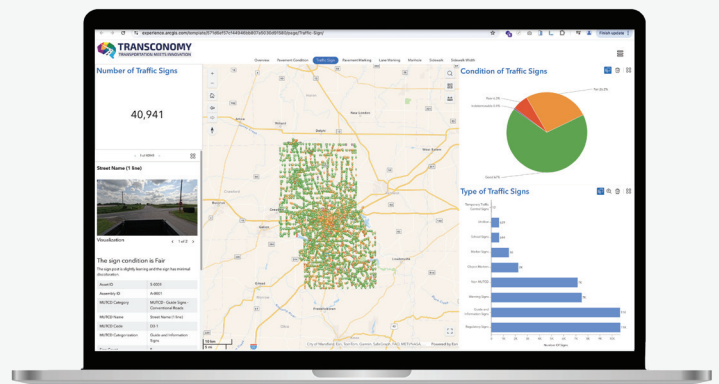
experience.arcgis.com/experience/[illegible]/page/Traffic-Sign/

Finish update

TRANSCONOMY
TRANSPORTATION MEETS INNOVATION

Overview Pavement Condition Traffic Signs Pavement Marking Lane Marking Markers Sidewalk Sidewalk Width

Number of Traffic Signs

40,941

Street Name (1 line)

Visualization

1 of 5

The sign condition is Fair

The sign post is slightly leaning and the sign has minimal discoloration.

| | |
|---|---|
| Asset ID | S-0001 |
| Assembly ID | A-0001 |
| MUTCD Category | MUTCD - Guide Signs - Conventional Roads |
| MUTCD Name | Street Name (1 line) |
| MUTCD Code | D3-1 |
| MUTCD Categorization | Guide and Information Signs |

Condition of Traffic Signs

Poor
Fair
Good

Type of Traffic Signs

Temporary Traffic Control Signs
Unified
School Signs
Border Signs
Object Markers
Non-MUTCD
Warning Signs
Guide and Information Signs
Regulatory Signs

Number of Signs